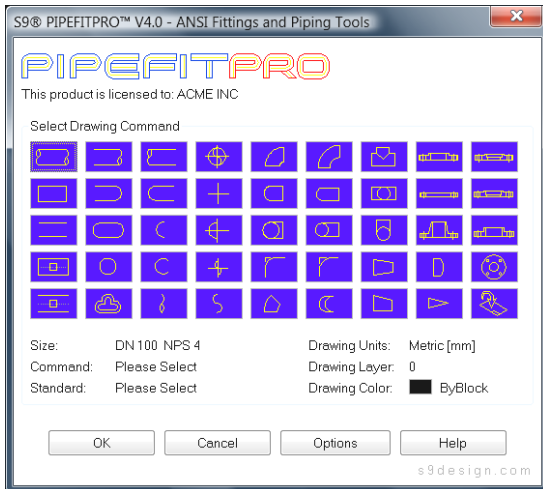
S9® PIPEFITPRO™ V4.0 - ANSI Fittings and Piping Tools

PIPEFITPRO

This product is licensed to: ACME INC

Select Drawing Command

Size: DN 100 NPS 4
Command: Please Select
Standard: Please Select

Drawing Units: Metric [mm]
Drawing Layer: 0
Drawing Color: ByBlock

OK
Cancel
Options
Help

s9design.com